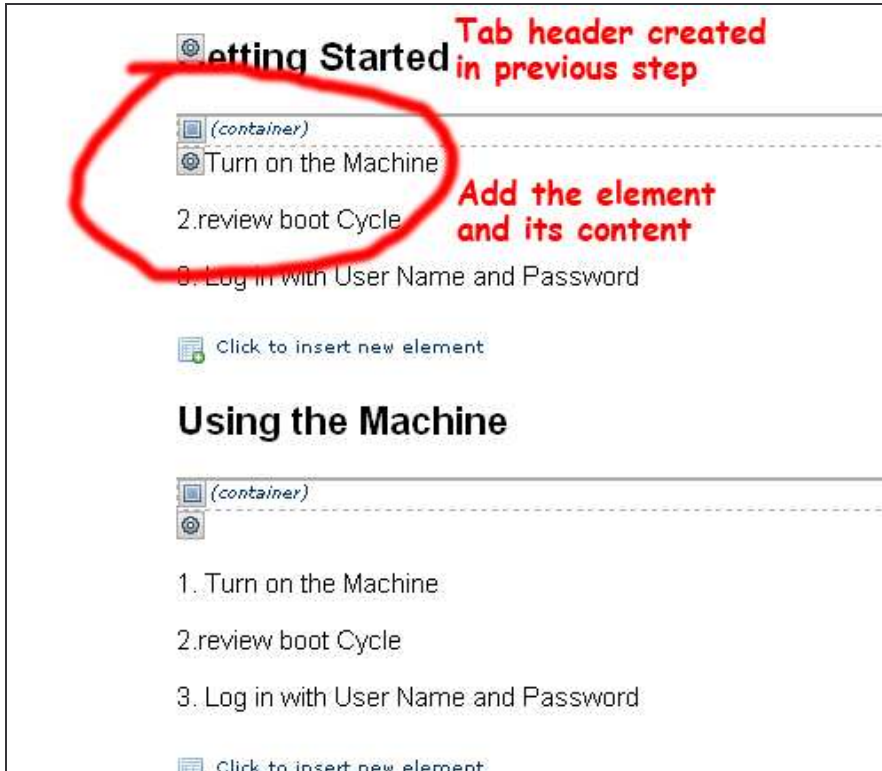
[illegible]etting Started

Tab header created in previous step

(container)

Turn on the Machine

Add the element and its content

2.review boot Cycle

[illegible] Log in with User Name and Password

Click to insert new element

Using the Machine

(container)

1. Turn on the Machine

2.review boot Cycle

3. Log in with User Name and Password

Click to insert new element